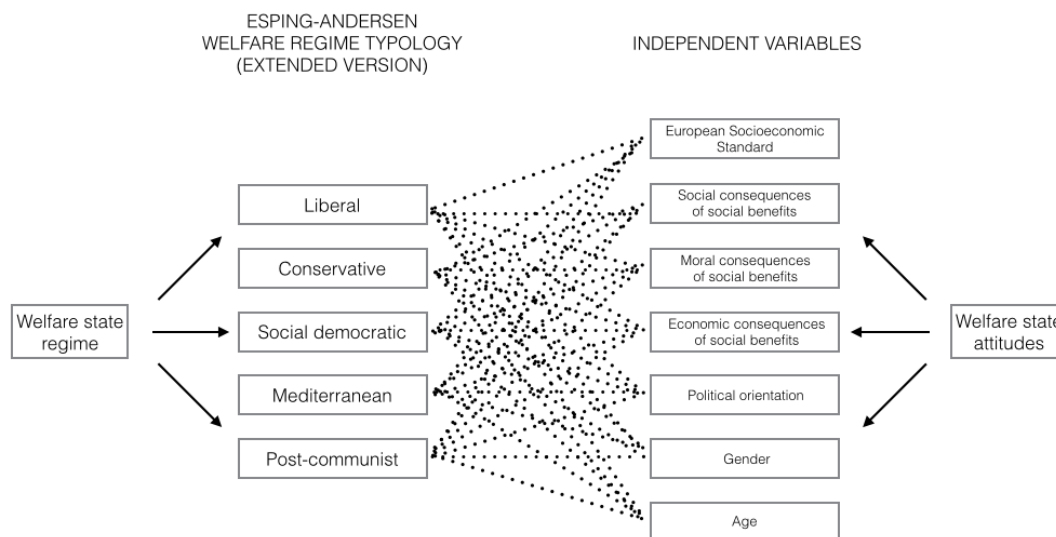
ESPING-ANDERSEN WELFARE REGIME TYPOLOGY (EXTENDED VERSION)

INDEPENDENT VARIABLES

Welfare state regime

Liberal

Conservative

Social democratic

Mediterranean

Post-communist

European Socioeconomic Standard

Social consequences of social benefits

Moral consequences of social benefits

Economic consequences of social benefits

Political orientation

Gender

Age

Welfare state attitudes